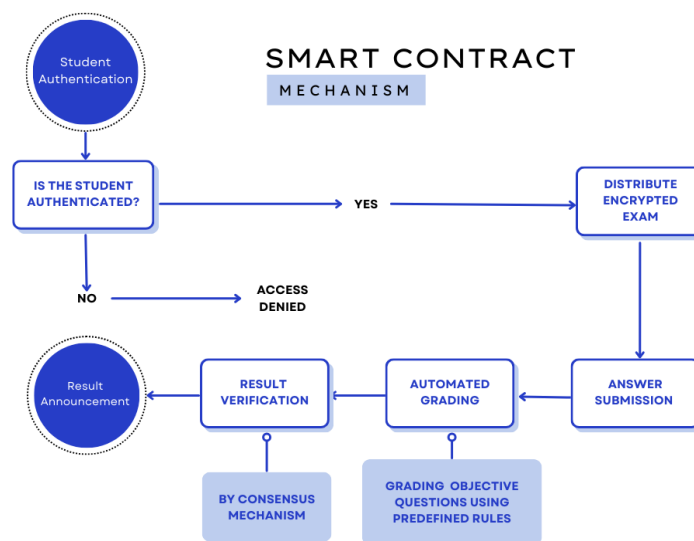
SMART CONTRACT

MECHANISM

Student Authentication

IS THE STUDENT AUTHENTICATED?

YES

DISTRIBUTE ENCRYPTED EXAM

NO

ACCESS DENIED

Result Announcement

RESULT VERIFICATION

AUTOMATED GRADING

ANSWER SUBMISSION

BY CONSENSUS MECHANISM

GRADING OBJECTIVE QUESTIONS USING PREDEFINED RULES